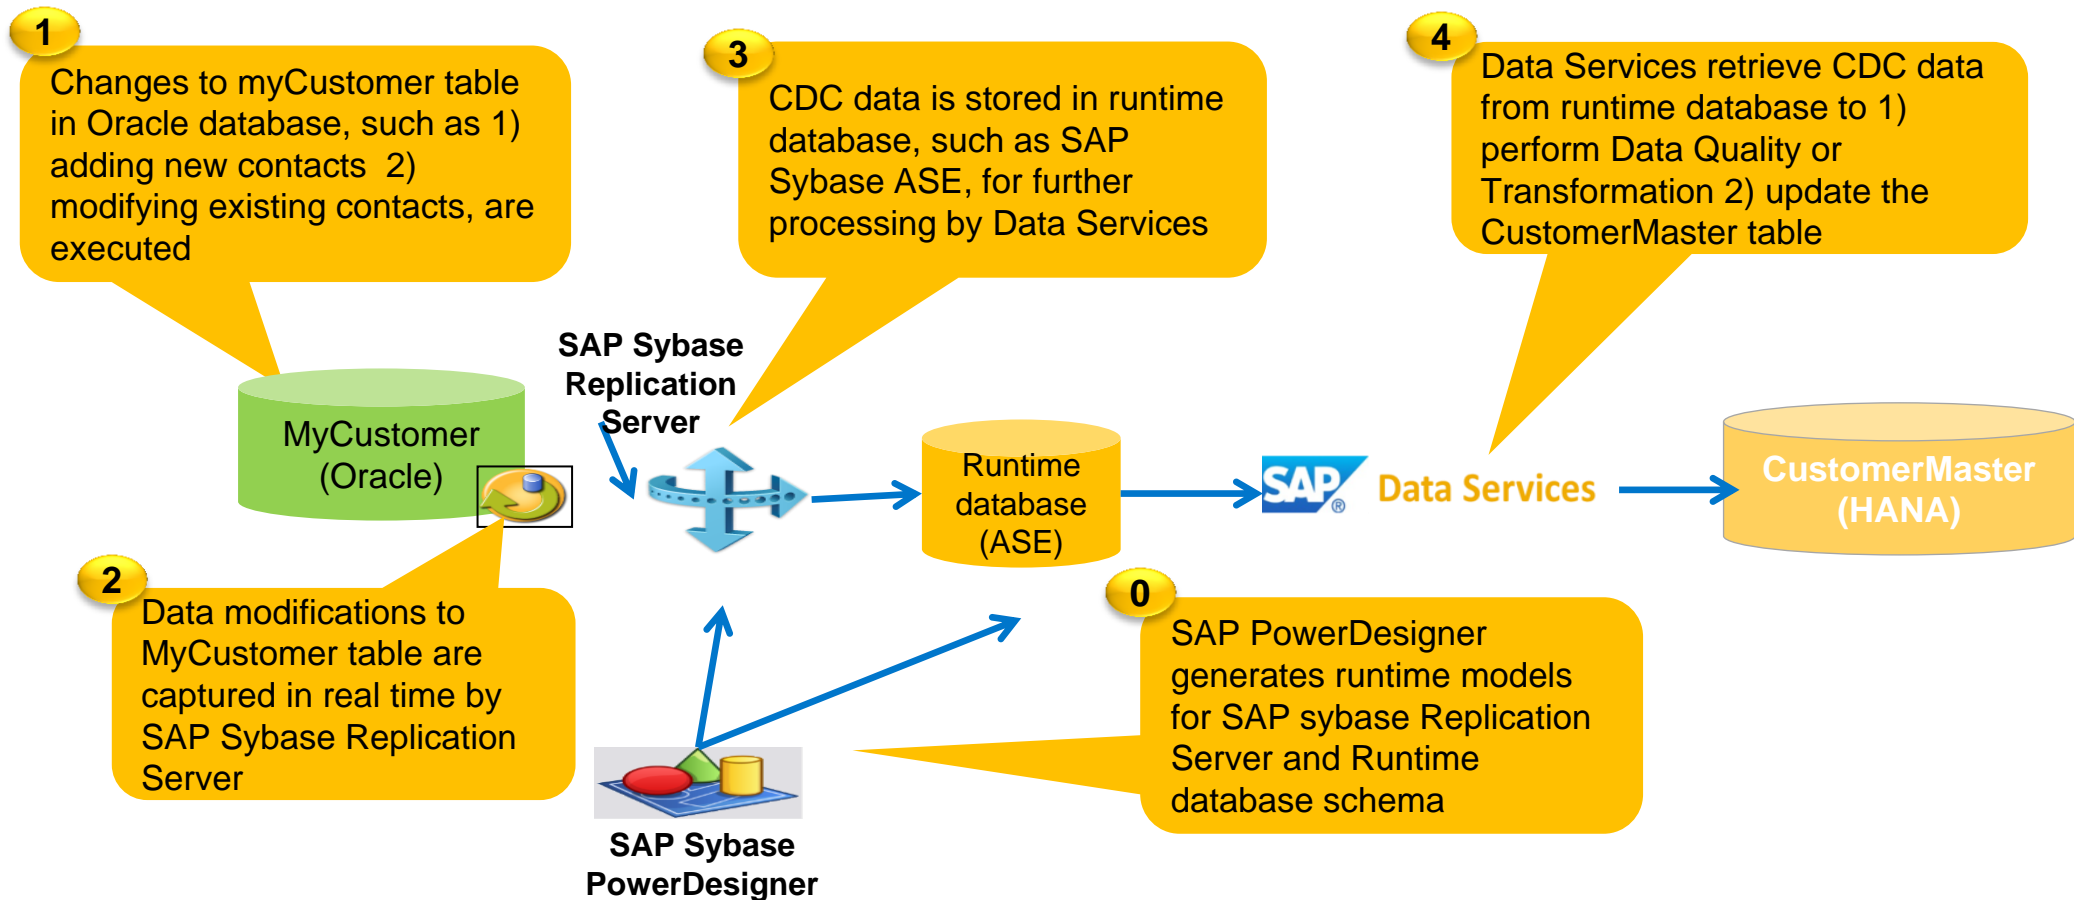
1

Changes to myCustomer table in Oracle database, such as 1) adding new contacts 2) modifying existing contacts, are executed

3

CDC data is stored in runtime database, such as SAP Sybase ASE, for further processing by Data Services

4

Data Services retrieve CDC data from runtime database to 1) perform Data Quality or Transformation 2) update the CustomerMaster table

SAP Sybase Replication Server

MyCustomer (Oracle)

Runtime database (ASE)

SAP® Data Services

CustomerMaster (HANA)

2

Data modifications to MyCustomer table are captured in real time by SAP Sybase Replication Server

0

SAP PowerDesigner generates runtime models for SAP sybase Replication Server and Runtime database schema

SAP Sybase PowerDesigner